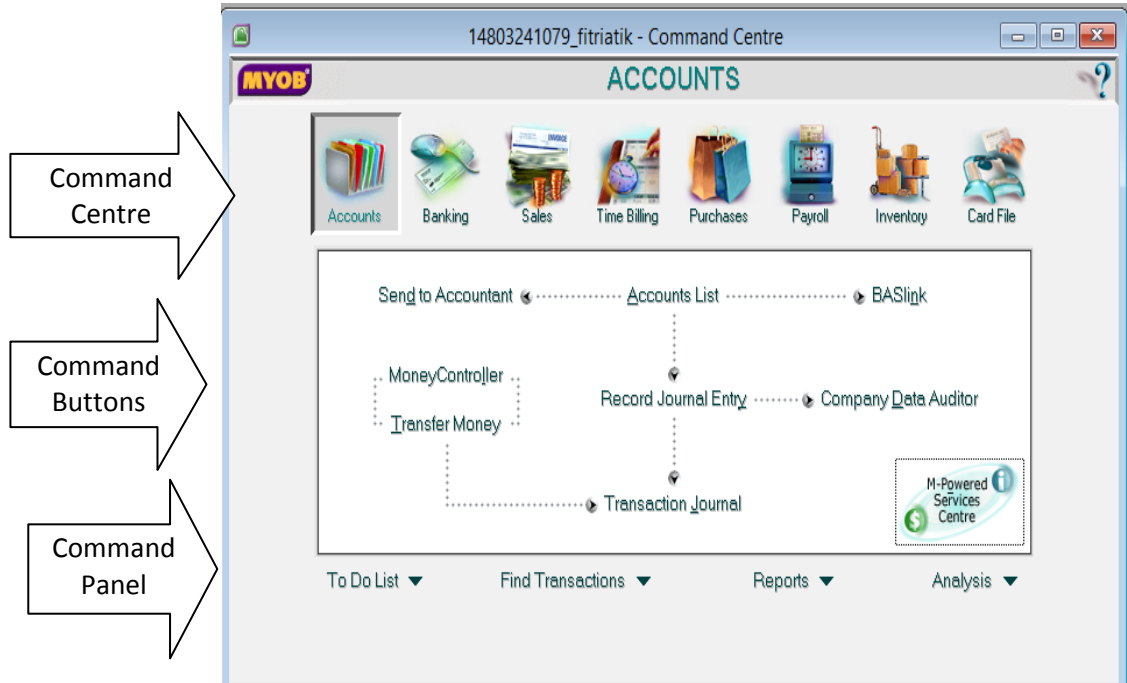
Command Centre

Command Buttons

Command Panel

14803241079_fitriatik - Command Centre

MYOB

ACCOUNTS

?

Accounts

Banking

Sales

Time Billing

Purchases

Payroll

Inventory

Card File

Send to Accountant

Accounts List

BASlink

MoneyController

Transfer Money

Record Journal Entry

Company Data Auditor

Transaction Journal

M-Powered Services Centre

To Do List

Find Transactions

Reports

Analysis